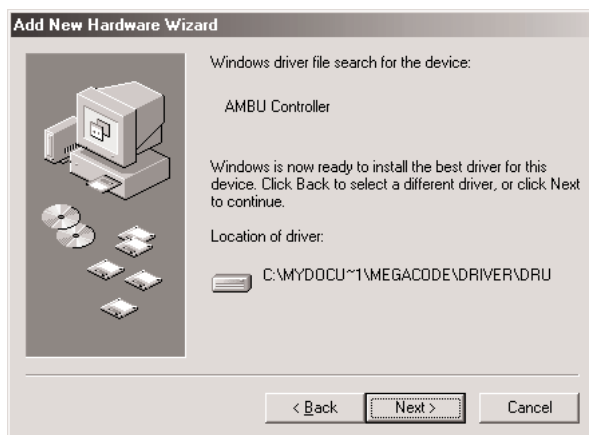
Add New Hardware Wizard

Windows driver file search for the device:

AMBU Controller

Windows is now ready to install the best driver for this device. Click Back to select a different driver, or click Next to continue.

Location of driver:

C:\MYDOCU~1\MEGACODE\DRIVER\DRU

< Back

Next >

Cancel